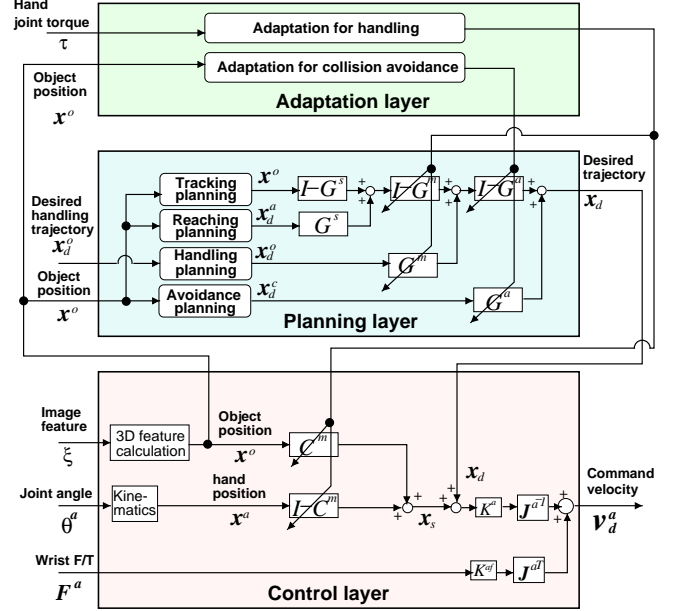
Hand joint torque
$\tau$

Adaptation for handling

Adaptation for collision avoidance

Object position
$\boldsymbol{x}^o$

Adaptation layer

Tracking planning

Reaching planning

Handling planning

Avoidance planning

Desired handling trajectory
$\boldsymbol{x}_d^o$

Object position
$\boldsymbol{x}^o$

$\boldsymbol{x}^o$

$\boldsymbol{x}_d^a$

$\boldsymbol{x}_d^o$

$\boldsymbol{x}_d^c$

$I-G^s$

$G^s$

$I-G^m$

$G^m$

$I-G^a$

$G^a$

Desired trajectory
$\boldsymbol{x}_d$

Planning layer

Image feature
$\xi$

3D feature calculation

Object position
$\boldsymbol{x}^o$

$C^m$

Joint angle
$\theta^a$

Kine-matics

hand position
$\boldsymbol{x}^a$

$I-C^m$

$\boldsymbol{x}_s$

$\boldsymbol{x}_d$

$K^a$

$\boldsymbol{J}^{a-1}$

Command velocity
$\boldsymbol{v}_d^a$

Wrist F/T
$\boldsymbol{F}^a$

$K^{af}$

$\boldsymbol{J}^{aT}$

Control layer